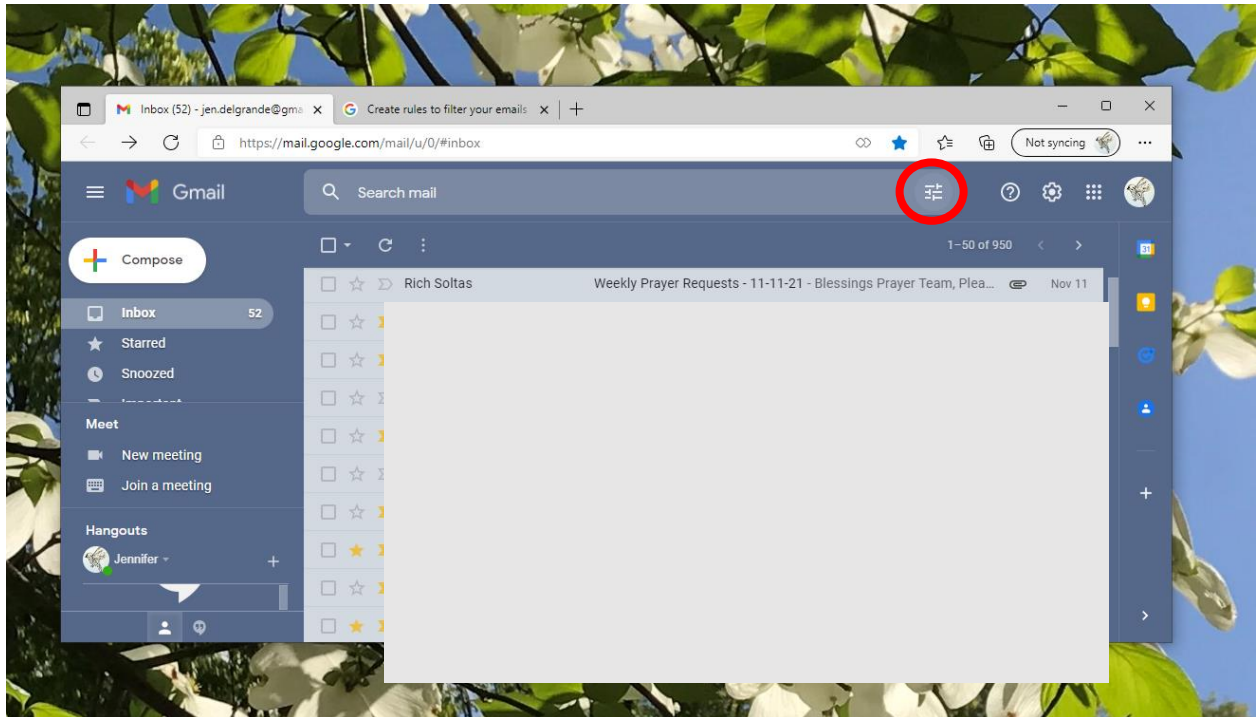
Inbox (52) - jen.delgrande@gma ×
Create rules to filter your emails ×
+
https://mail.google.com/mail/u/0/#inbox
Not syncing
Gmail
Search mail
Compose
1–50 of 950
Rich Soltas
Weekly Prayer Requests - 11-11-21 - Blessings Prayer Team, Plea...
Nov 11
Inbox 52
Starred
Snoozed
Meet
New meeting
Join a meeting
Hangouts
Jennifer
31